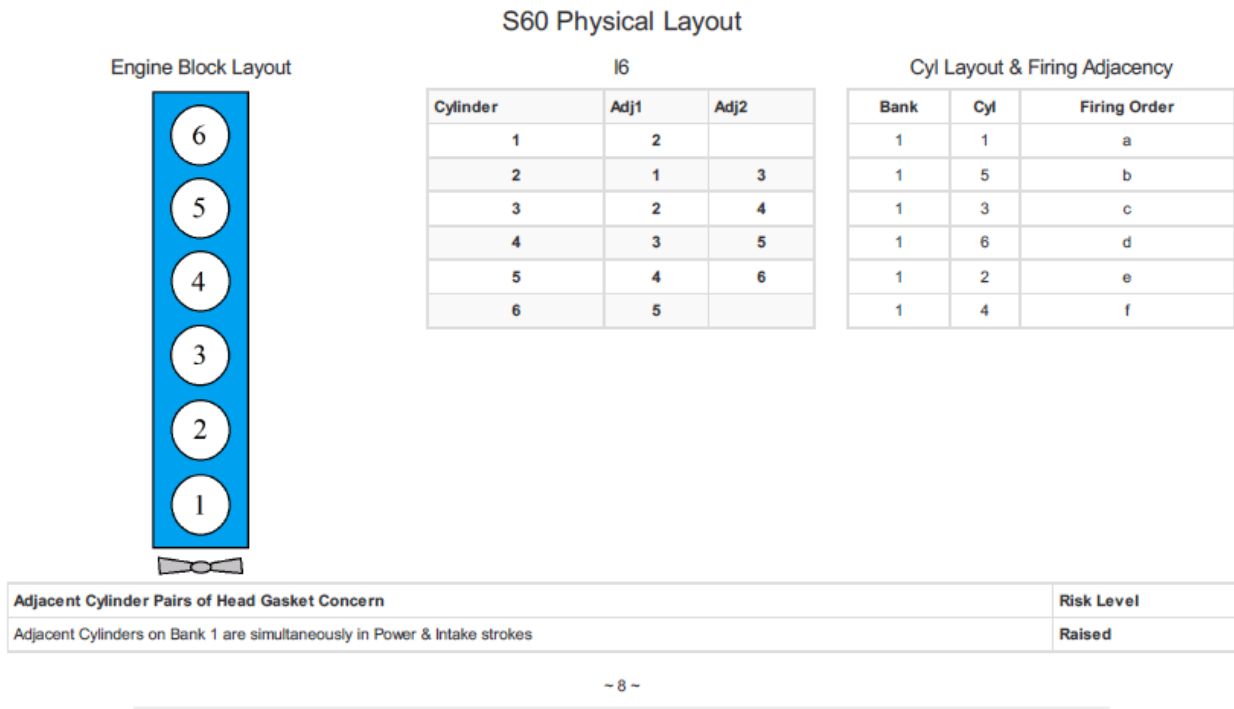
S60 Physical Layout

Engine Block Layout

6
5
4
3
2
1

I6

| Cylinder | Adj1 | Adj2 |
|---|---|---|
| 1 | 2 | |
| 2 | 1 | 3 |
| 3 | 2 | 4 |
| 4 | 3 | 5 |
| 5 | 4 | 6 |
| 6 | 5 | |

Cyl Layout & Firing Adjacency

| Bank | Cyl | Firing Order |
|---|---|---|
| 1 | 1 | a |
| 1 | 5 | b |
| 1 | 3 | c |
| 1 | 6 | d |
| 1 | 2 | e |
| 1 | 4 | f |

| Adjacent Cylinder Pairs of Head Gasket Concern | Risk Level |
|---|---|
| Adjacent Cylinders on Bank 1 are simultaneously in Power & Intake strokes | Raised |

~ 8 ~